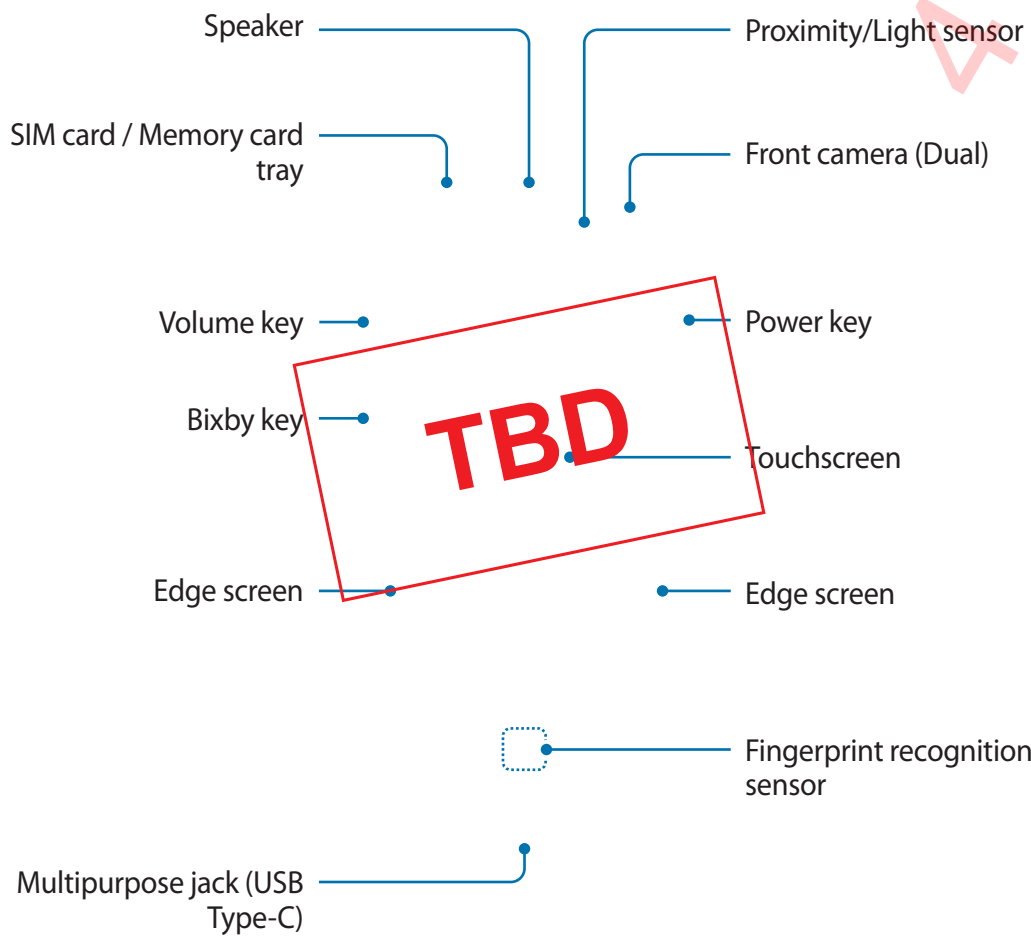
Speaker

Proximity/Light sensor

SIM card / Memory card tray

Front camera (Dual)

Volume key

Power key

Bixby key

TBD

Touchscreen

Edge screen

Edge screen

Fingerprint recognition sensor

Multipurpose jack (USB Type-C)